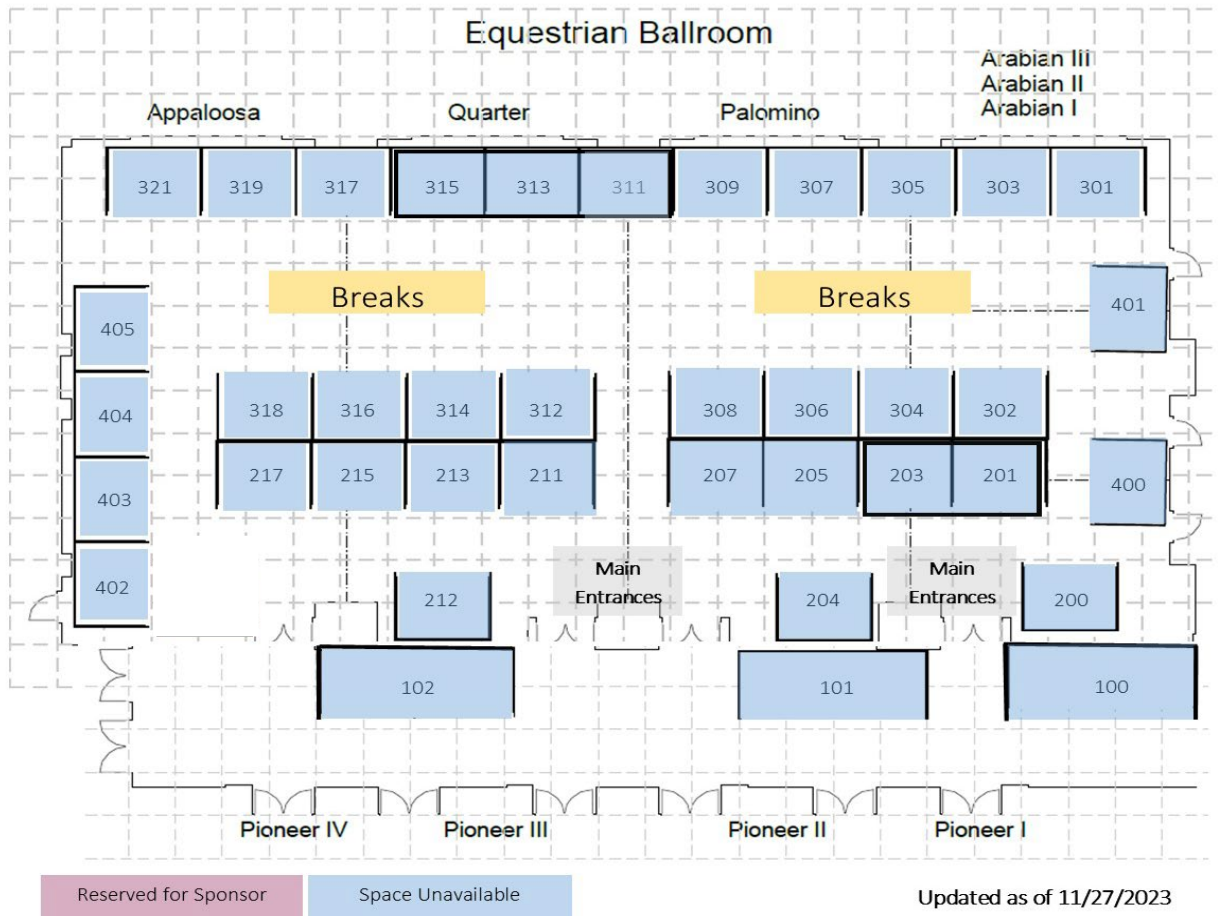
Equestrian Ballroom

Arabian III
Arabian II
Arabian I

Appaloosa

Quarter

Palomino

321 319 317 315 313 311 309 307 305 303 301

Breaks

Breaks

401

405

404

403

402

318 316 314 312

308 306 304 302

217 215 213 211

207 205 203 201

400

Main Entrances

Main Entrances

212

204

200

102

101

100

Pioneer IV

Pioneer III

Pioneer II

Pioneer I

Reserved for Sponsor

Space Unavailable

Updated as of 11/27/2023